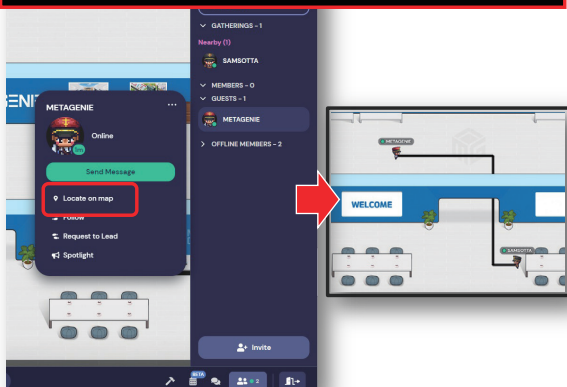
GATHERINGS - 1
Nearby (1)
SAMSOTTA
MEMBERS - 0
GUESTS - 1
METAGENIE
OFFLINE MEMBERS - 2

ENI
METAGENIE
...
Online
Send Message
Locate on map
Follow
Request to Lead
Spotlight

METAGENIE
WELCOME
SAMSOTTA

Invite
BETA
2